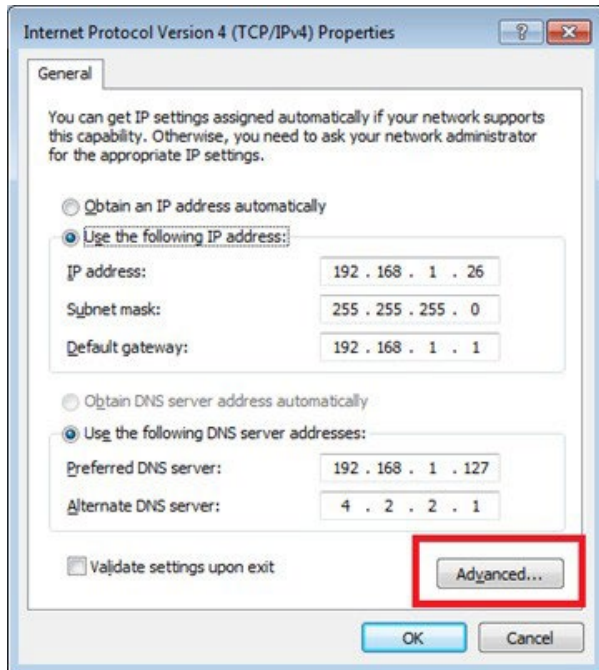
Internet Protocol Version 4 (TCP/IPv4) Properties

?

General

You can get IP settings assigned automatically if your network supports this capability. Otherwise, you need to ask your network administrator for the appropriate IP settings.

Obtain an IP address automatically

Use the following IP address:

IP address: 192 . 168 . 1 . 26

Subnet mask: 255 . 255 . 255 . 0

Default gateway: 192 . 168 . 1 . 1

Obtain DNS server address automatically

Use the following DNS server addresses:

Preferred DNS server: 192 . 168 . 1 . 127

Alternate DNS server: 4 . 2 . 2 . 1

Validate settings upon exit

Advanced...

OK

Cancel